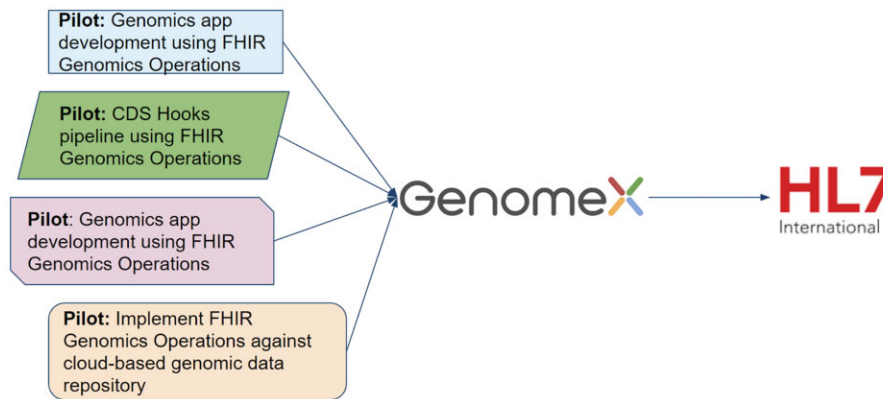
**Pilot:** Genomics app development using FHIR Genomics Operations

**Pilot:** CDS Hooks pipeline using FHIR Genomics Operations

**Pilot**: Genomics app development using FHIR Genomics Operations

**Pilot:** Implement FHIR Genomics Operations against cloud-based genomic data repository

GenomeX

HL7
International